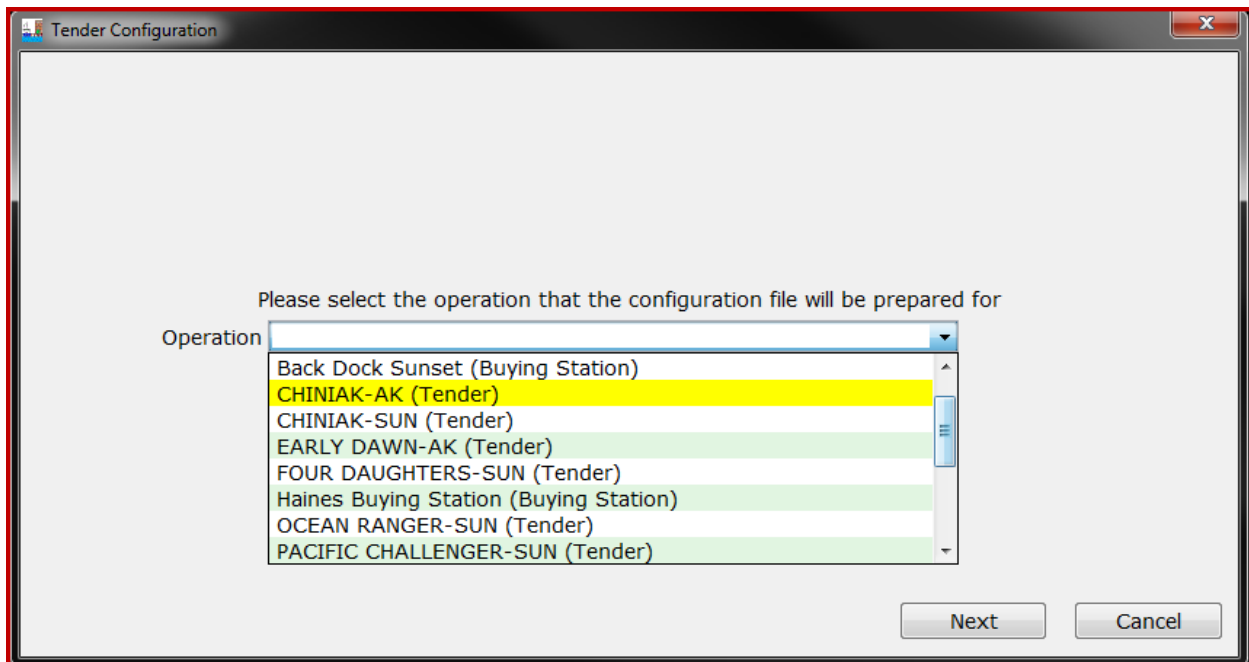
Tender Configuration

Please select the operation that the configuration file will be prepared for

Operation

Back Dock Sunset (Buying Station)
CHINIAK-AK (Tender)
CHINIAK-SUN (Tender)
EARLY DAWN-AK (Tender)
FOUR DAUGHTERS-SUN (Tender)
Haines Buying Station (Buying Station)
OCEAN RANGER-SUN (Tender)
PACIFIC CHALLENGER-SUN (Tender)

Next
Cancel